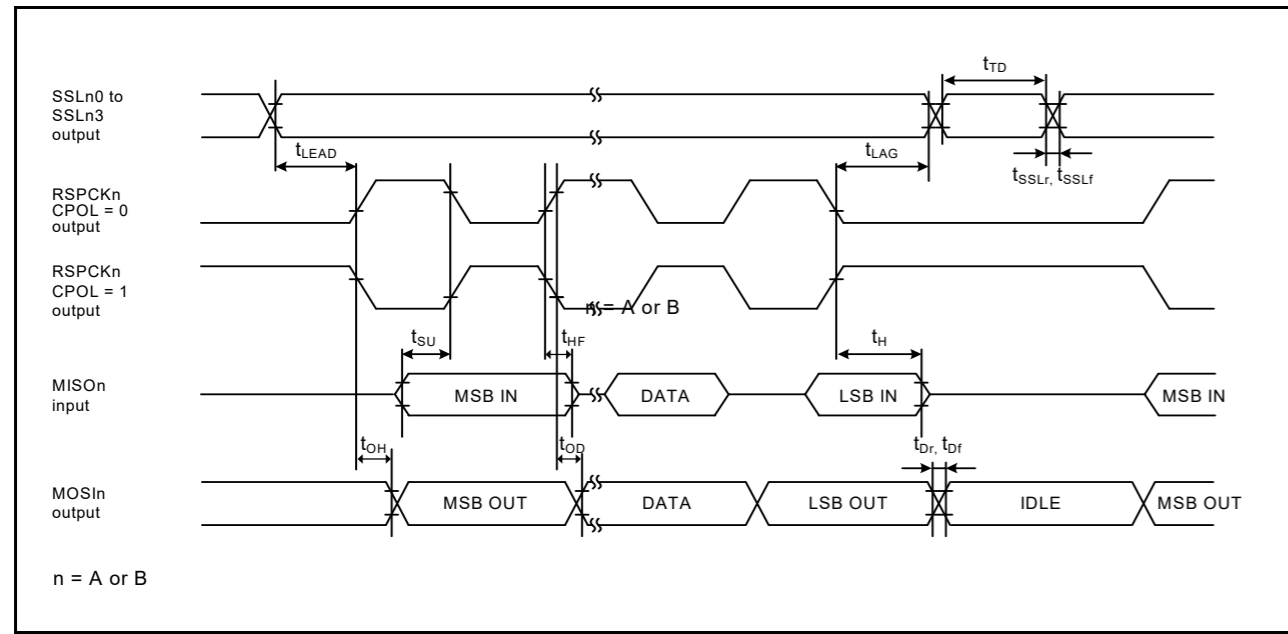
SSLn0 to SSLn3 output

$t_{TD}$

$t_{LEAD}$

$t_{LAG}$

$t_{SSLr}$, $t_{SSLf}$

RSPCKn CPOL = 0 output

RSPCKn CPOL = 1 output

n = A or B

$t_{SU}$

$t_{HF}$

$t_{H}$

MISOn input

MSB IN

DATA

LSB IN

MSB IN

$t_{OH}$

$t_{OD}$

$t_{Dr}$, $t_{Df}$

MOSIn output

MSB OUT

DATA

LSB OUT

IDLE

MSB OUT

n = A or B